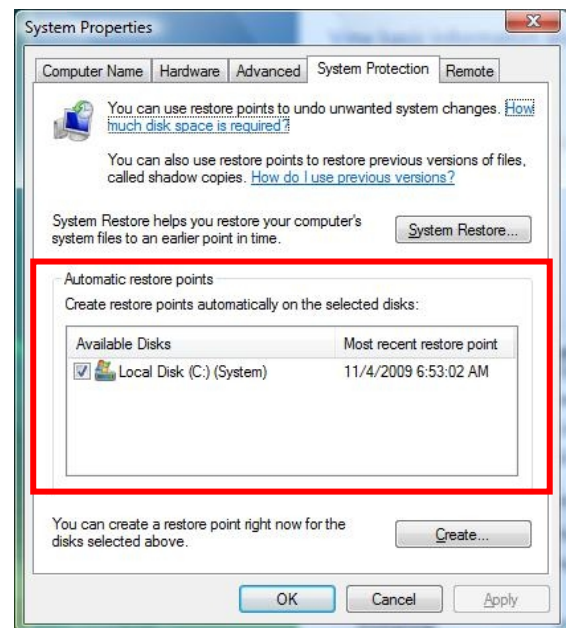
System Properties

Computer Name | Hardware | Advanced | System Protection | Remote

You can use restore points to undo unwanted system changes. How much disk space is required?

You can also use restore points to restore previous versions of files, called shadow copies. How do I use previous versions?

System Restore helps you restore your computer's system files to an earlier point in time.

System Restore...

Automatic restore points

Create restore points automatically on the selected disks:

| Available Disks | Most recent restore point |
|---|---|
| Local Disk (C:) (System) | 11/4/2009 6:53:02 AM |

You can create a restore point right now for the disks selected above.

Create...

OK

Cancel

Apply